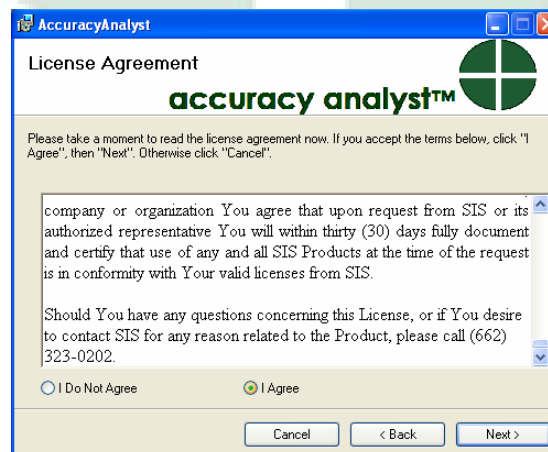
AccuracyAnalyst

License Agreement

accuracy analyst™

Please take a moment to read the license agreement now. If you accept the terms below, click "I Agree", then "Next". Otherwise click "Cancel".

company or organization You agree that upon request from SIS or its authorized representative You will within thirty (30) days fully document and certify that use of any and all SIS Products at the time of the request is in conformity with Your valid licenses from SIS.

Should You have any questions concerning this License, or if You desire to contact SIS for any reason related to the Product, please call (662) 323-0202.

I Do Not Agree

I Agree

Cancel

< Back

Next >